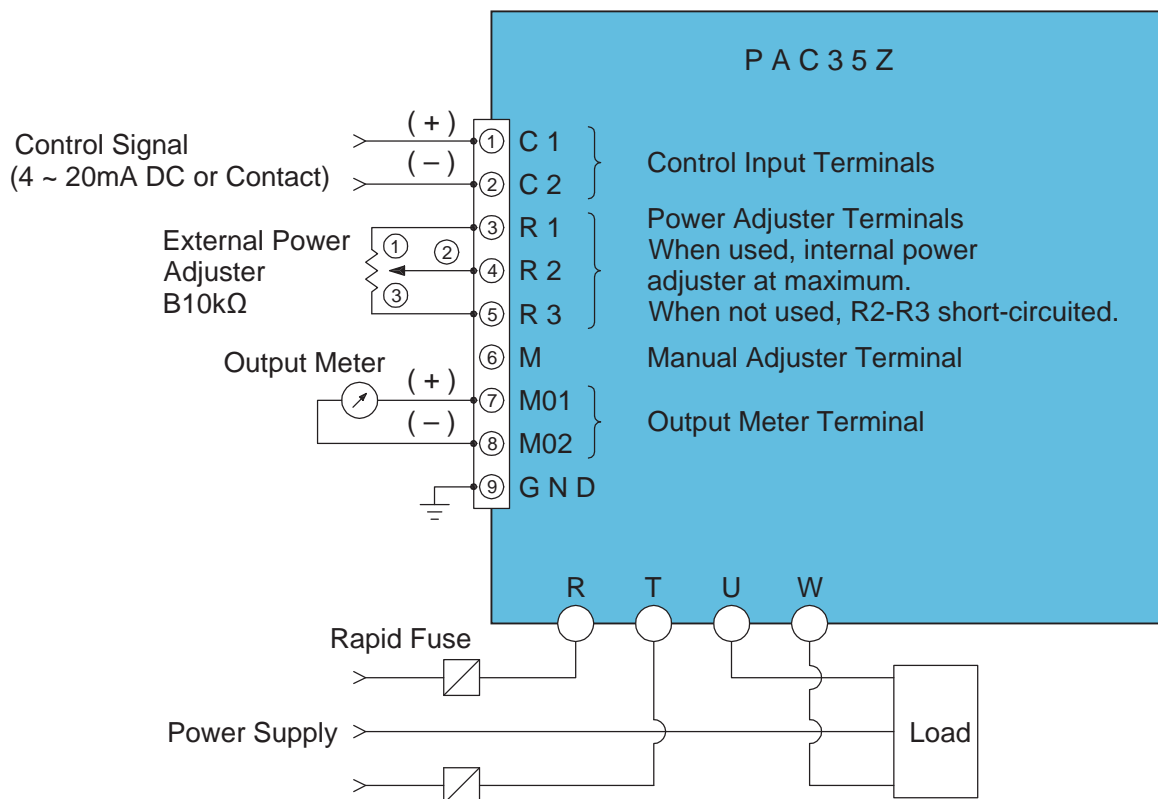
PAC35Z

Control Signal
(4 ~ 20mA DC or Contact)

(+)
(−)

1 C1
2 C2
3 R1
4 R2
5 R3
6 M
7 M01
8 M02
9 GND

Control Input Terminals

External Power Adjuster B10kΩ
1
2
3

Power Adjuster Terminals
When used, internal power adjuster at maximum.
When not used, R2-R3 short-circuited.

Output Meter
(+)
(−)

Manual Adjuster Terminal

Output Meter Terminal

R T U W

Rapid Fuse

Power Supply

Load